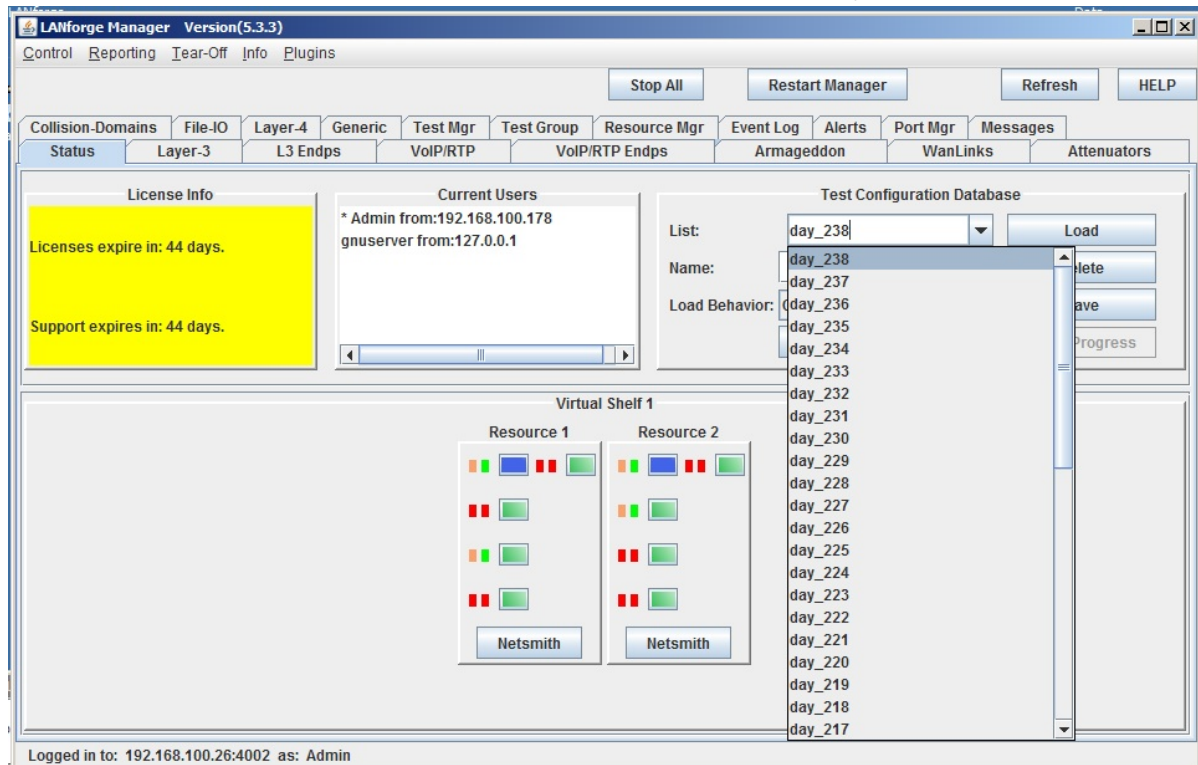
LANforge Manager Version(5.3.3)

Control Reporting Tear-Off Info Plugins

Stop All
Restart Manager
Refresh
HELP

Collision-Domains File-IO Layer-4 Generic Test Mgr Test Group Resource Mgr Event Log Alerts Port Mgr Messages
Status Layer-3 L3 Endps VoIP/RTP VoIP/RTP Endps Armageddon WanLinks Attenuators

License Info

Licenses expire in: 44 days.

Support expires in: 44 days.

Current Users

* Admin from:192.168.100.178
gnuserver from:127.0.0.1

Test Configuration Database

List: day_238
Load
Name:
elete
Load Behavior:
ave
Progress

day_238
day_237
day_236
day_235
day_234
day_233
day_232
day_231
day_230
day_229
day_228
day_227
day_226
day_225
day_224
day_223
day_222
day_221
day_220
day_219
day_218
day_217

Virtual Shelf 1

Resource 1
Netsmith

Resource 2
Netsmith

Logged in to: 192.168.100.26:4002 as: Admin